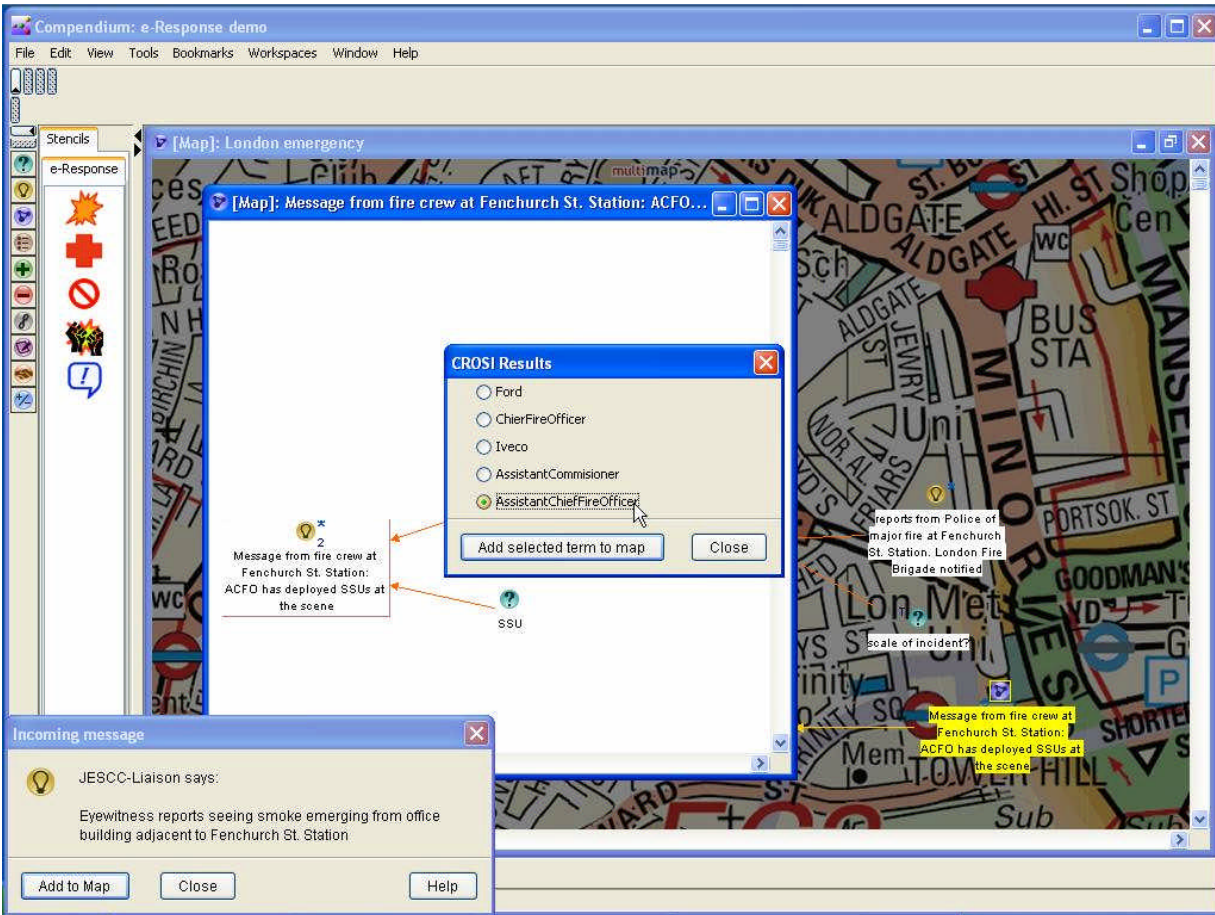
Compendium: e-Response demo

File Edit View Tools Bookmarks Workspaces Window Help

Stencils
e-Response

[Map]: London emergency

multimap

[Map]: Message from fire crew at Fenchurch St. Station: ACFO...

CROSI Results

Ford
ChierFireOfficer
Iveco
AssistantCommisioner
AssistantChiefFireOfficer

Add selected term to map
Close

2
Message from fire crew at Fenchurch St. Station: ACFO has deployed SSUs at the scene

SSU

reports from Police of major fire at Fenchurch St. Station. London Fire Brigade notified

scale of incident?

Message from fire crew at Fenchurch St. Station: ACFO has deployed SSUs at the scene

ALDGATE
ALDGATE HI. ST
Shop
WC
BUS STA
MINORIES
PORTSOK. ST
GOODMAN'S
Lon Met
TOWER HILL
Sub
SHORTER
Mem

Incoming message

JESCC-Liaison says:

Eyewitness reports seeing smoke emerging from office building adjacent to Fenchurch St. Station

Add to Map
Close
Help